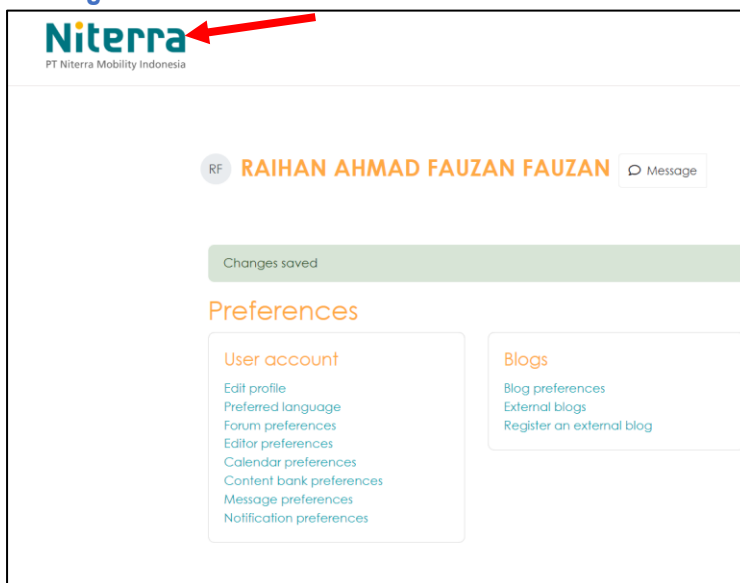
Niterra
PT Niterra Mobility Indonesia

RF RAIHAN AHMAD FAUZAN FAUZAN Message

Changes saved

Preferences

User account
Edit profile
Preferred language
Forum preferences
Editor preferences
Calendar preferences
Content bank preferences
Message preferences
Notification preferences

Blogs
Blog preferences
External blogs
Register an external blog